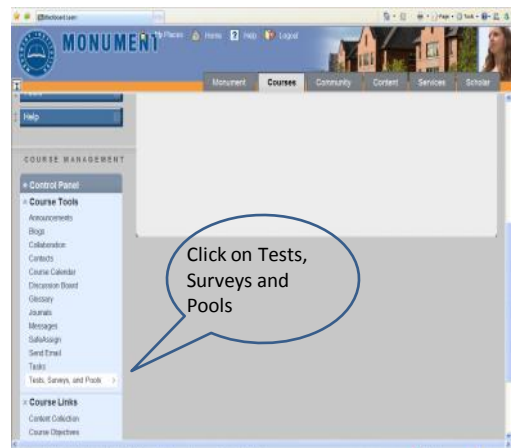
Blackboard Learn

MONUMENT

My Places  Home  Help  Logout

Monument  Courses  Community  Content  Services  Scholar

Help

COURSE MANAGEMENT

Control Panel

Course Tools

Announcements
Blogs
Collaboration
Contacts
Course Calendar
Discussion Board
Glossary
Journals
Messages
SafeAssign
Send Email
Tasks
Tests, Surveys, and Pools

Course Links

Content Collection
Course Objectives

Click on Tests, Surveys and Pools